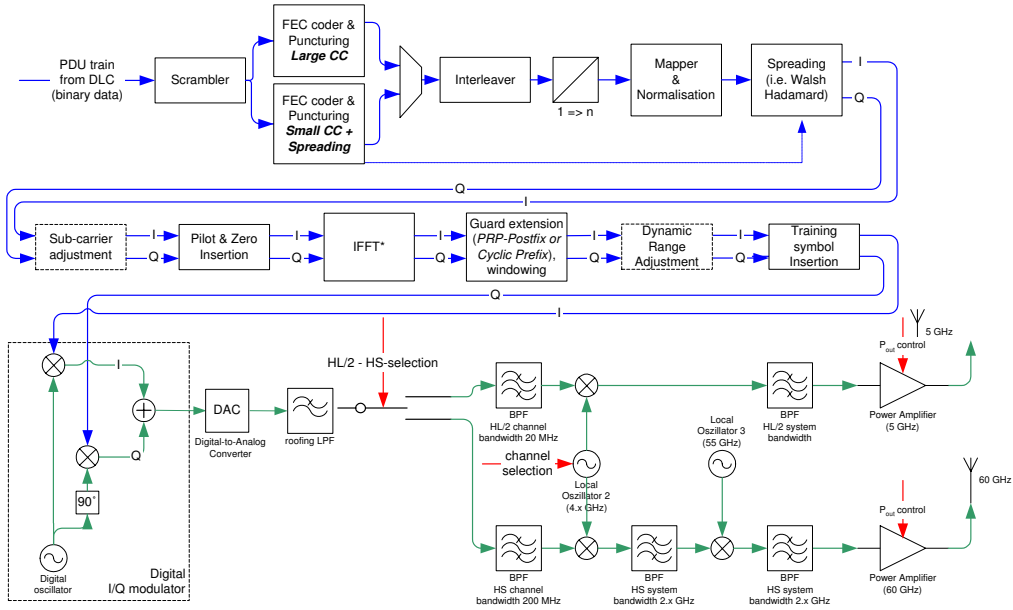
PDU train from DLC (binary data)

Scrambler

FEC coder & Puncturing ***Large CC***

FEC coder & Puncturing ***Small CC + Spreading***

Interleaver

1 => n

Mapper & Normalisation

Spreading (i.e. Walsh Hadamard)

I

Q

Q

I

Sub-carrier adjustment

I

Q

Pilot & Zero Insertion

I

Q

IFFT*

I

Q

Guard extension (*PRP-Postfix or Cyclic Prefix*), windowing

I

Q

Dynamic Range Adjustment

I

Q

Training symbol Insertion

Q

I

I

Q

90°

Digital oscillator

Digital I/Q modulator

DAC

Digital-to-Analog Converter

roofing LPF

HL/2 - HS-selection

BPF HL/2 channel bandwidth 20 MHz

channel selection

Local Oszillator 2 (4.x GHz)

BPF HS channel bandwidth 200 MHz

BPF HS system bandwidth 2.x GHz

Local Oszillator 3 (55 GHz)

BPF HL/2 system bandwidth

BPF HS system bandwidth 2.x GHz

$P_{out}$ control

5 GHz

Power Amplifier (5 GHz)

$P_{out}$ control

60 GHz

Power Amplifier (60 GHz)